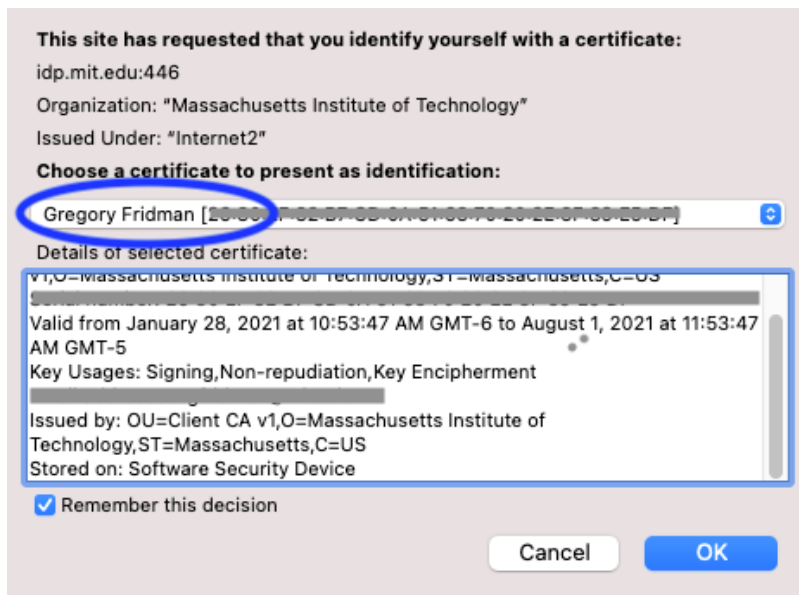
This site has requested that you identify yourself with a certificate:

idp.mit.edu:446

Organization: "Massachusetts Institute of Technology"

Issued Under: "Internet2"

Choose a certificate to present as identification:

Gregory Fridman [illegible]

Details of selected certificate:

v1,O=Massachusetts Institute of Technology,ST=Massachusetts,C=US
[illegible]
Valid from January 28, 2021 at 10:53:47 AM GMT-6 to August 1, 2021 at 11:53:47 AM GMT-5
Key Usages: Signing,Non-repudiation,Key Encipherment
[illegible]
Issued by: OU=Client CA v1,O=Massachusetts Institute of Technology,ST=Massachusetts,C=US
Stored on: Software Security Device

Remember this decision

Cancel

OK